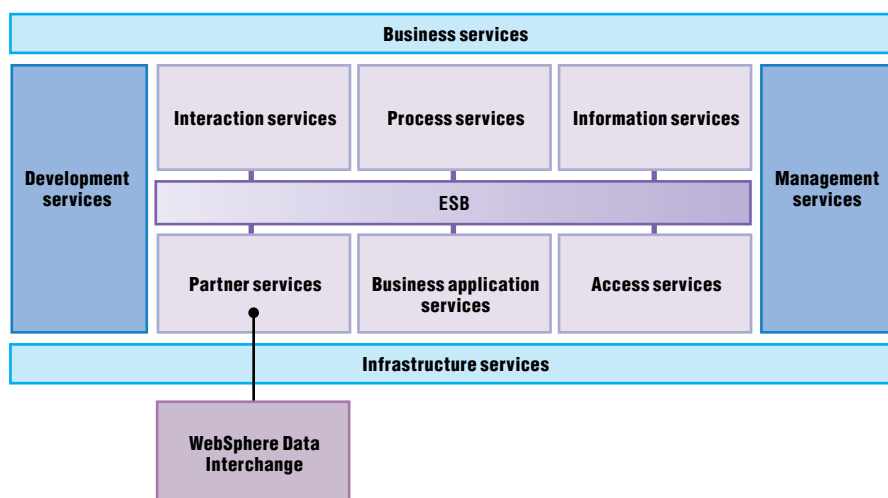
Business services

Development services

Interaction services

Process services

Information services

Management services

ESB

Partner services

Business application services

Access services

Infrastructure services

WebSphere Data Interchange